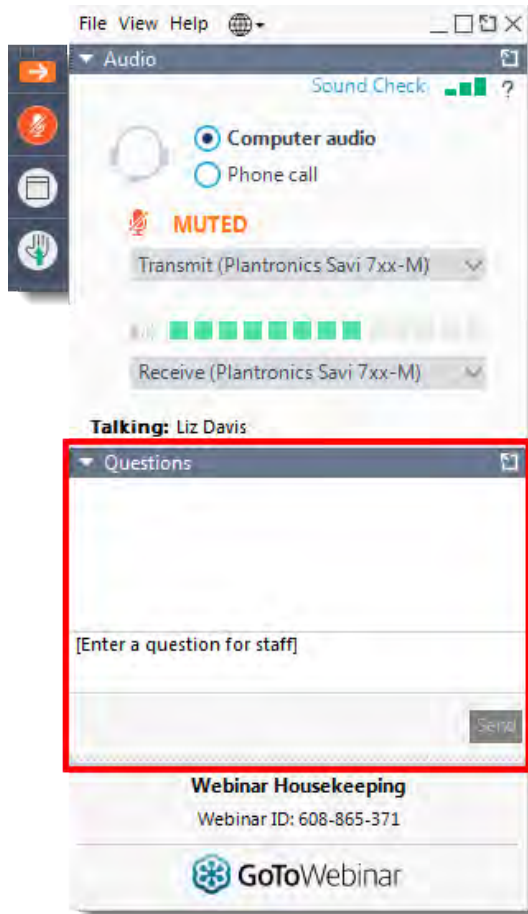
File View Help

Audio

Sound Check ?

Computer audio

Phone call

MUTED

Transmit (Plantronics Savi 7xx-M)

Receive (Plantronics Savi 7xx-M)

Talking: Liz Davis

Questions

[Enter a question for staff]

Send

Webinar Housekeeping

Webinar ID: 608-865-371

GoToWebinar